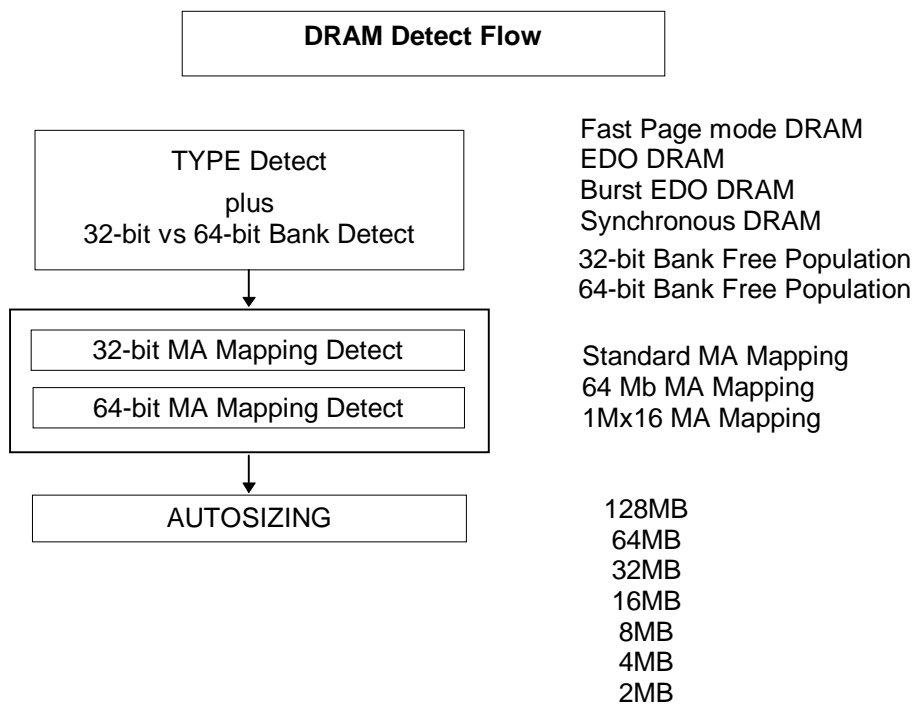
DRAM Detect Flow

TYPE Detect
plus
32-bit vs 64-bit Bank Detect

Fast Page mode DRAM
EDO DRAM
Burst EDO DRAM
Synchronous DRAM
32-bit Bank Free Population
64-bit Bank Free Population

32-bit MA Mapping Detect

64-bit MA Mapping Detect

Standard MA Mapping
64 Mb MA Mapping
1Mx16 MA Mapping

AUTOSIZING

128MB
64MB
32MB
16MB
8MB
4MB
2MB